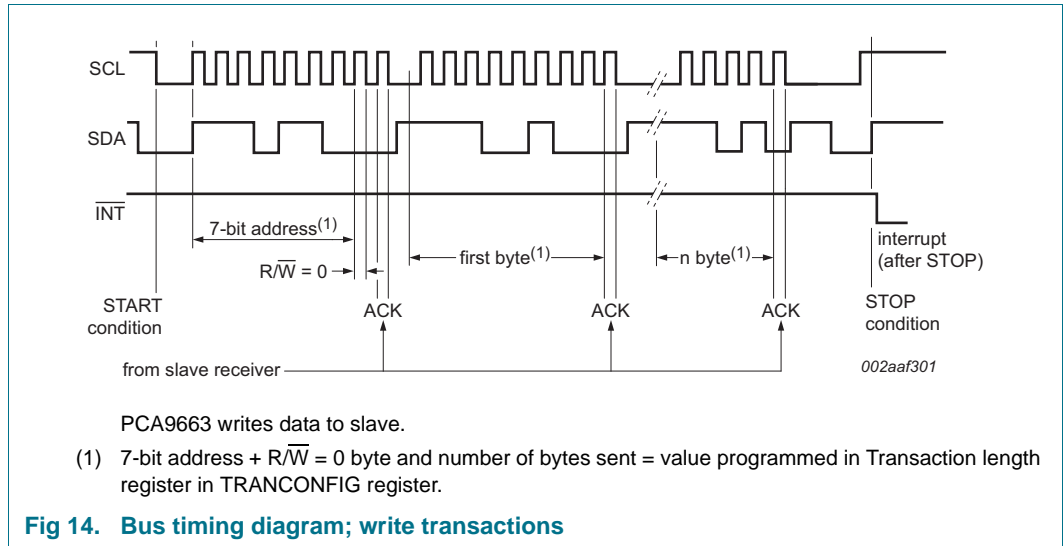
SCL

SDA

$\overline{INT}$

7-bit address$^{(1)}$

R/$\overline{W}$ = 0

first byte$^{(1)}$

n byte$^{(1)}$

interrupt (after STOP)

START condition

ACK

ACK

ACK

STOP condition

from slave receiver

002aaf301

PCA9663 writes data to slave.

(1) 7-bit address + R/$\overline{W}$ = 0 byte and number of bytes sent = value programmed in Transaction length register in TRANCONFIG register.

Fig 14. Bus timing diagram; write transactions